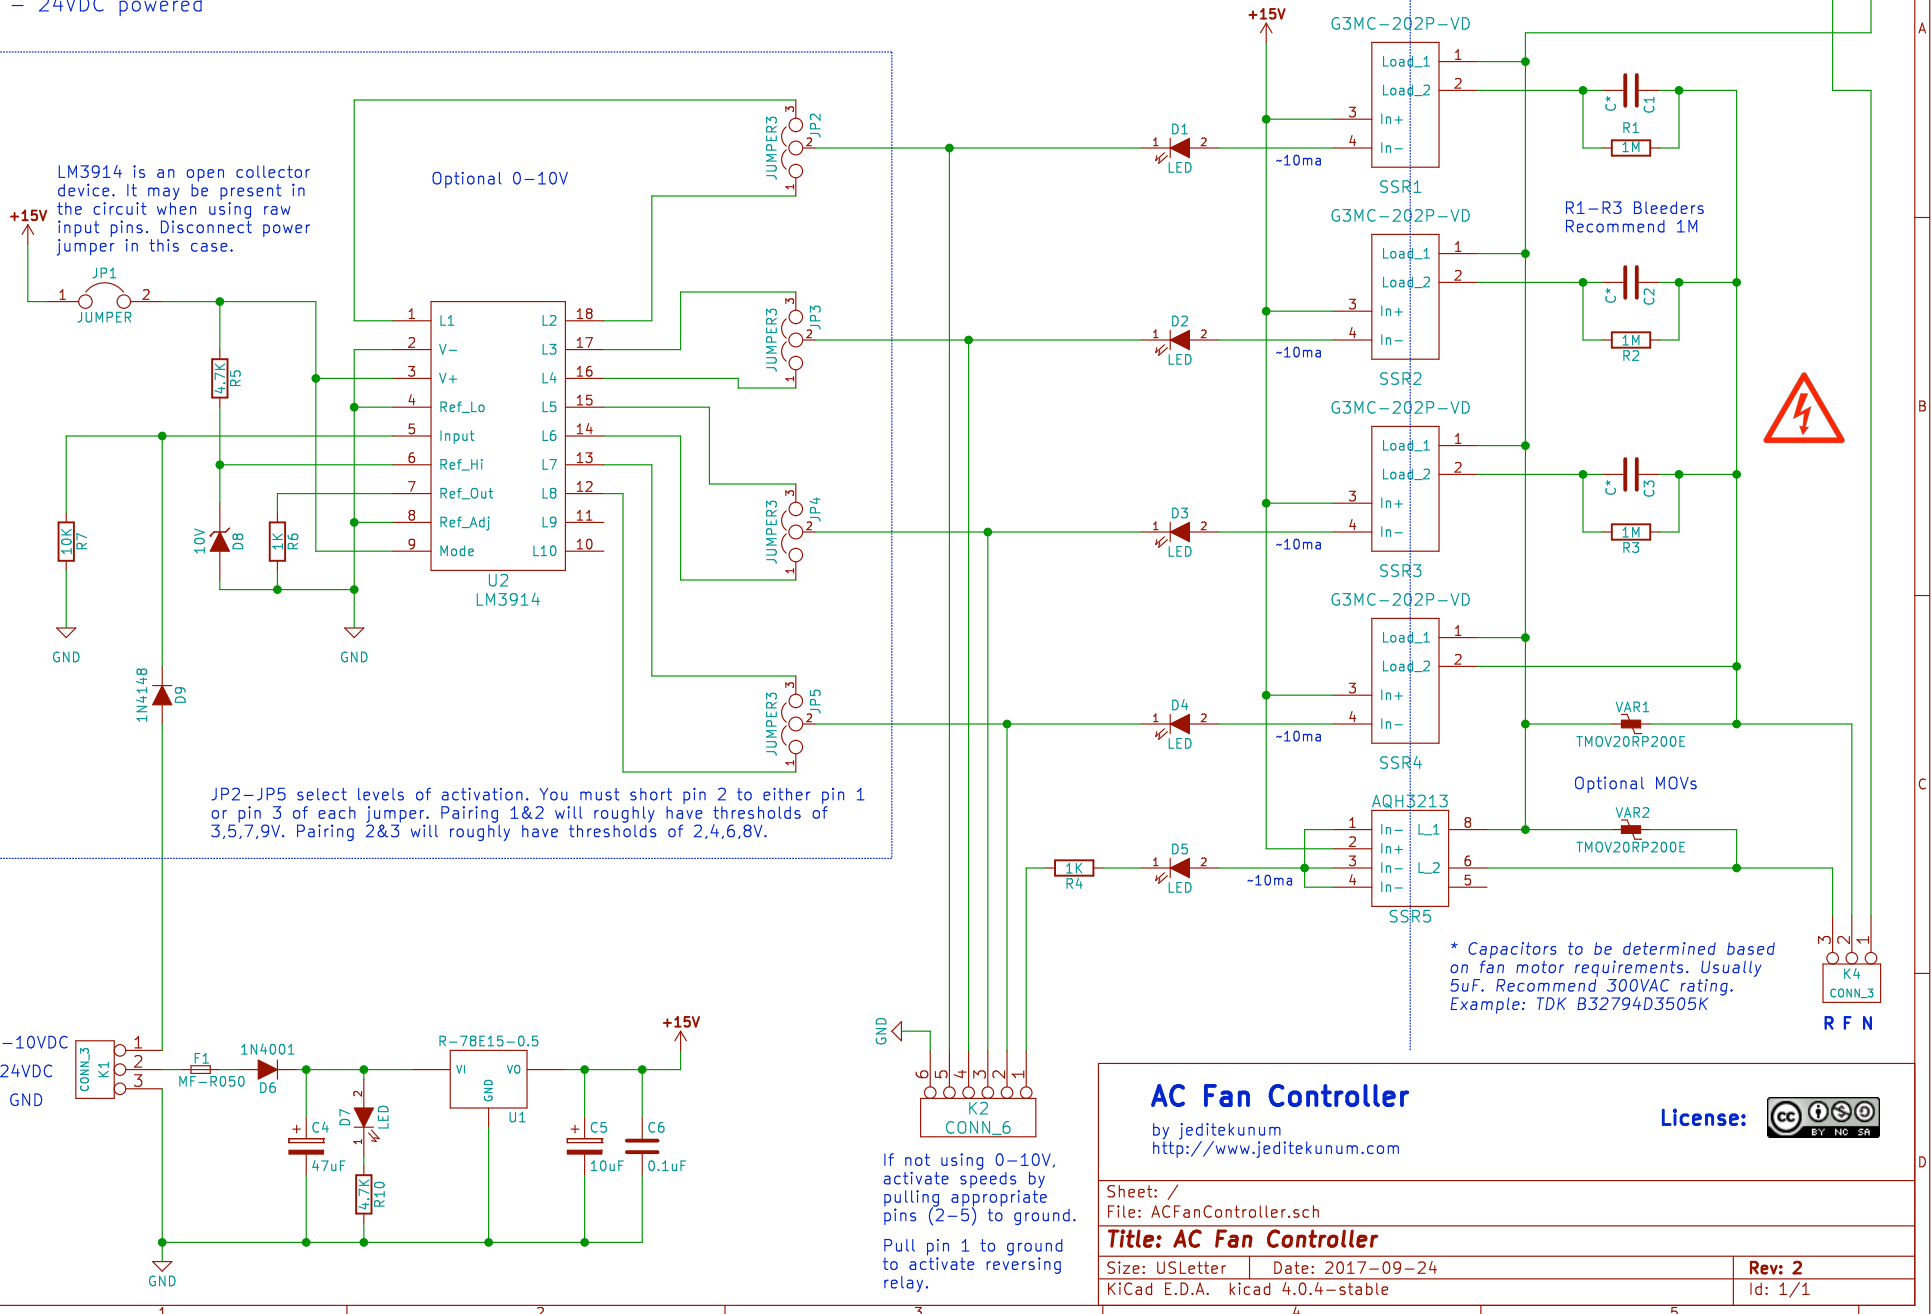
– 24VDC powered

LM3914 is an open collector device. It may be present in the circuit when using raw input pins. Disconnect power jumper in this case.

Optional 0–10V

+15V
JP1
1 2
JUMPER

4.7K R5
10K R7
10V D8
1K R6
GND
GND

U2
LM3914
1 L1
2 V–
3 V+
4 Ref_Lo
5 Input
6 Ref_Hi
7 Ref_Out
8 Ref_Adj
9 Mode
L2 18
L3 17
L4 16
L5 15
L6 14
L7 13
L8 12
L9 11
L10 10

JUMPER3 JP2
JUMPER3 JP3
JUMPER3 JP4
JUMPER3 JP5

1N4148 D9

JP2–JP5 select levels of activation. You must short pin 2 to either pin 1 or pin 3 of each jumper. Pairing 1&2 will roughly have thresholds of 3,5,7,9V. Pairing 2&3 will roughly have thresholds of 2,4,6,8V.

D1 LED
D2 LED
D3 LED
D4 LED
D5 LED
1K R4
~10ma
~10ma
~10ma
~10ma
~10ma

+15V
G3MC–202P–VD
Load_1
Load_2
In+
In–
SSR1
G3MC–202P–VD
SSR2
G3MC–202P–VD
SSR3
G3MC–202P–VD
SSR4
AQH3213
In– L_1
In+
In– L_2
In–
SSR5

C* C1
R1 1M
C* C2
1M R2
C* C3
1M R3
R1–R3 Bleeders Recommend 1M

VAR1
TMOV20RP200E
Optional MOVs
VAR2
TMOV20RP200E

* Capacitors to be determined based on fan motor requirements. Usually 5uF. Recommend 300VAC rating. Example: TDK B32794D3505K

K4
CONN_3
R F N

–10VDC
24VDC
GND
CONN_3 K1
F1
MF–R050
1N4001
D6
C4
47uF
D7 LED
4.7K R10
R–78E15–0.5
VI VO
GND
U1
+15V
C5
10uF
C6
0.1uF
GND

GND
K2
CONN_6

If not using 0–10V, activate speeds by pulling appropriate pins (2–5) to ground.

Pull pin 1 to ground to activate reversing relay.

AC Fan Controller
by jeditekunum
http://www.jeditekunum.com
License:
Sheet: /
File: ACFanController.sch
Title: AC Fan Controller
Size: USLetter
Date: 2017–09–24
Rev: 2
KiCad E.D.A. kicad 4.0.4–stable
Id: 1/1
1 2 3 4 5
A B C D